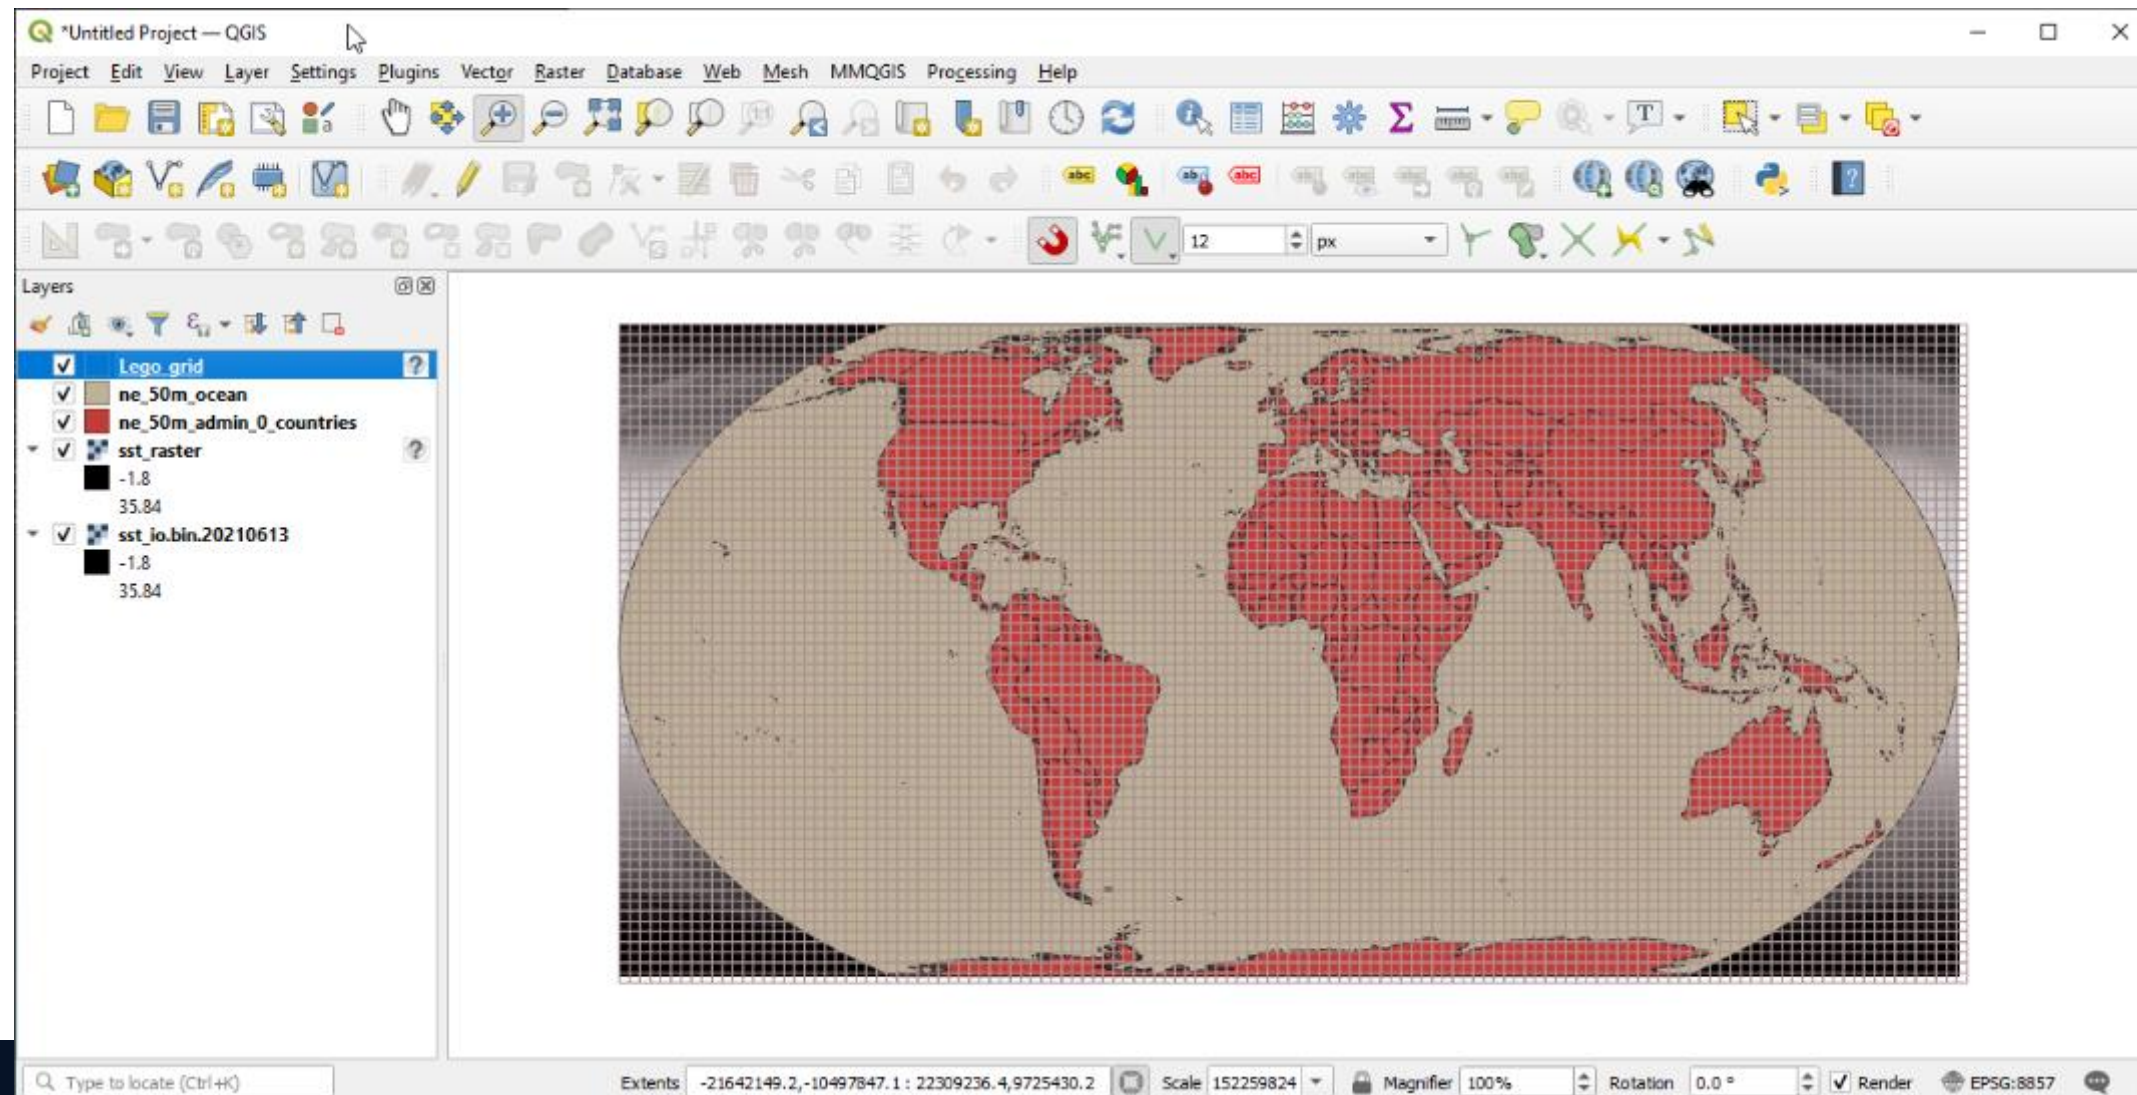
*Untitled Project — QGIS

Project Edit View Layer Settings Plugins Vector Raster Database Web Mesh MMQGIS Processing Help

12 px

Layers

Lego_grid
ne_50m_ocean
ne_50m_admin_0_countries
sst_raster
-1.8
35.84
sst_io.bin.20210613
-1.8
35.84

Type to locate (Ctrl+K)

Extents -21642149.2,-10497847.1 : 22309236.4,9725430.2 Scale 152259824 Magnifier 100% Rotation 0.0 ° Render EPSG:8857